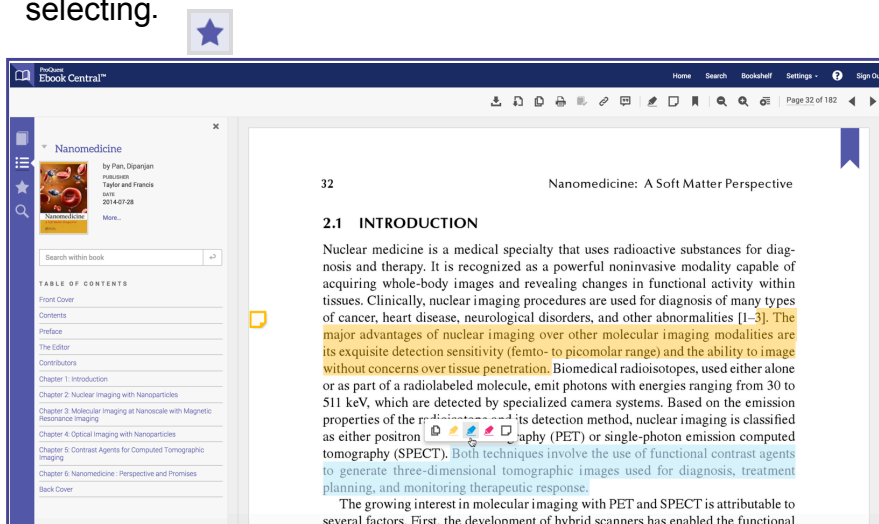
selecting.

ProQuest Ebook Central™

Home Search Bookshelf Settings Sign Out

Page 32 of 182

Nanomedicine
by Pan, Dipanjan
PUBLISHER
Taylor and Francis
DATE
2014-07-28
More...

Search within book

TABLE OF CONTENTS
Front Cover
Contents
Preface
The Editor
Contributors
Chapter 1: Introduction
Chapter 2: Nuclear Imaging with Nanoparticles
Chapter 3: Molecular Imaging at Nanoscale with Magnetic Resonance Imaging
Chapter 4: Optical Imaging with Nanoparticles
Chapter 5: Contrast Agents for Computed Tomographic Imaging
Chapter 6: Nanomedicine : Perspective and Promises
Back Cover

32 Nanomedicine: A Soft Matter Perspective

2.1 INTRODUCTION

Nuclear medicine is a medical specialty that uses radioactive substances for diagnosis and therapy. It is recognized as a powerful noninvasive modality capable of acquiring whole-body images and revealing changes in functional activity within tissues. Clinically, nuclear imaging procedures are used for diagnosis of many types of cancer, heart disease, neurological disorders, and other abnormalities [1–3]. The major advantages of nuclear imaging over other molecular imaging modalities are its exquisite detection sensitivity (femto- to picomolar range) and the ability to image without concerns over tissue penetration. Biomedical radioisotopes, used either alone or as part of a radiolabeled molecule, emit photons with energies ranging from 30 to 511 keV, which are detected by specialized camera systems. Based on the emission properties of the r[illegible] its detection method, nuclear imaging is classified as either positron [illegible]graphy (PET) or single-photon emission computed tomography (SPECT). Both techniques involve the use of functional contrast agents to generate three-dimensional tomographic images used for diagnosis, treatment planning, and monitoring therapeutic response.

The growing interest in molecular imaging with PET and SPECT is attributable to several factors. First, the development of hybrid scanners has enabled the functional